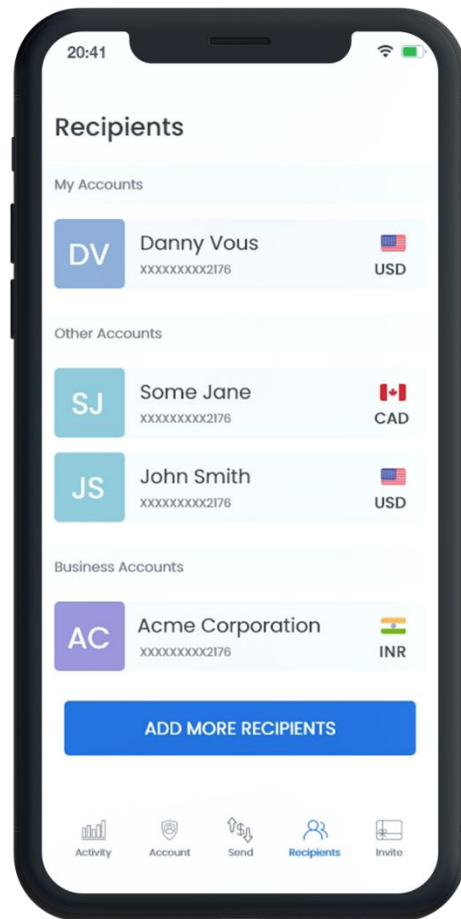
20:41

Recipients

My Accounts

DV
Danny Vous
XXXXXXXXX2176
USD

Other Accounts

SJ
Some Jane
XXXXXXXXX2176
CAD

JS
John Smith
XXXXXXXXX2176
USD

Business Accounts

AC
Acme Corporation
XXXXXXXXX2176
INR

ADD MORE RECIPIENTS

Activity
Account
Send
Recipients
Invite